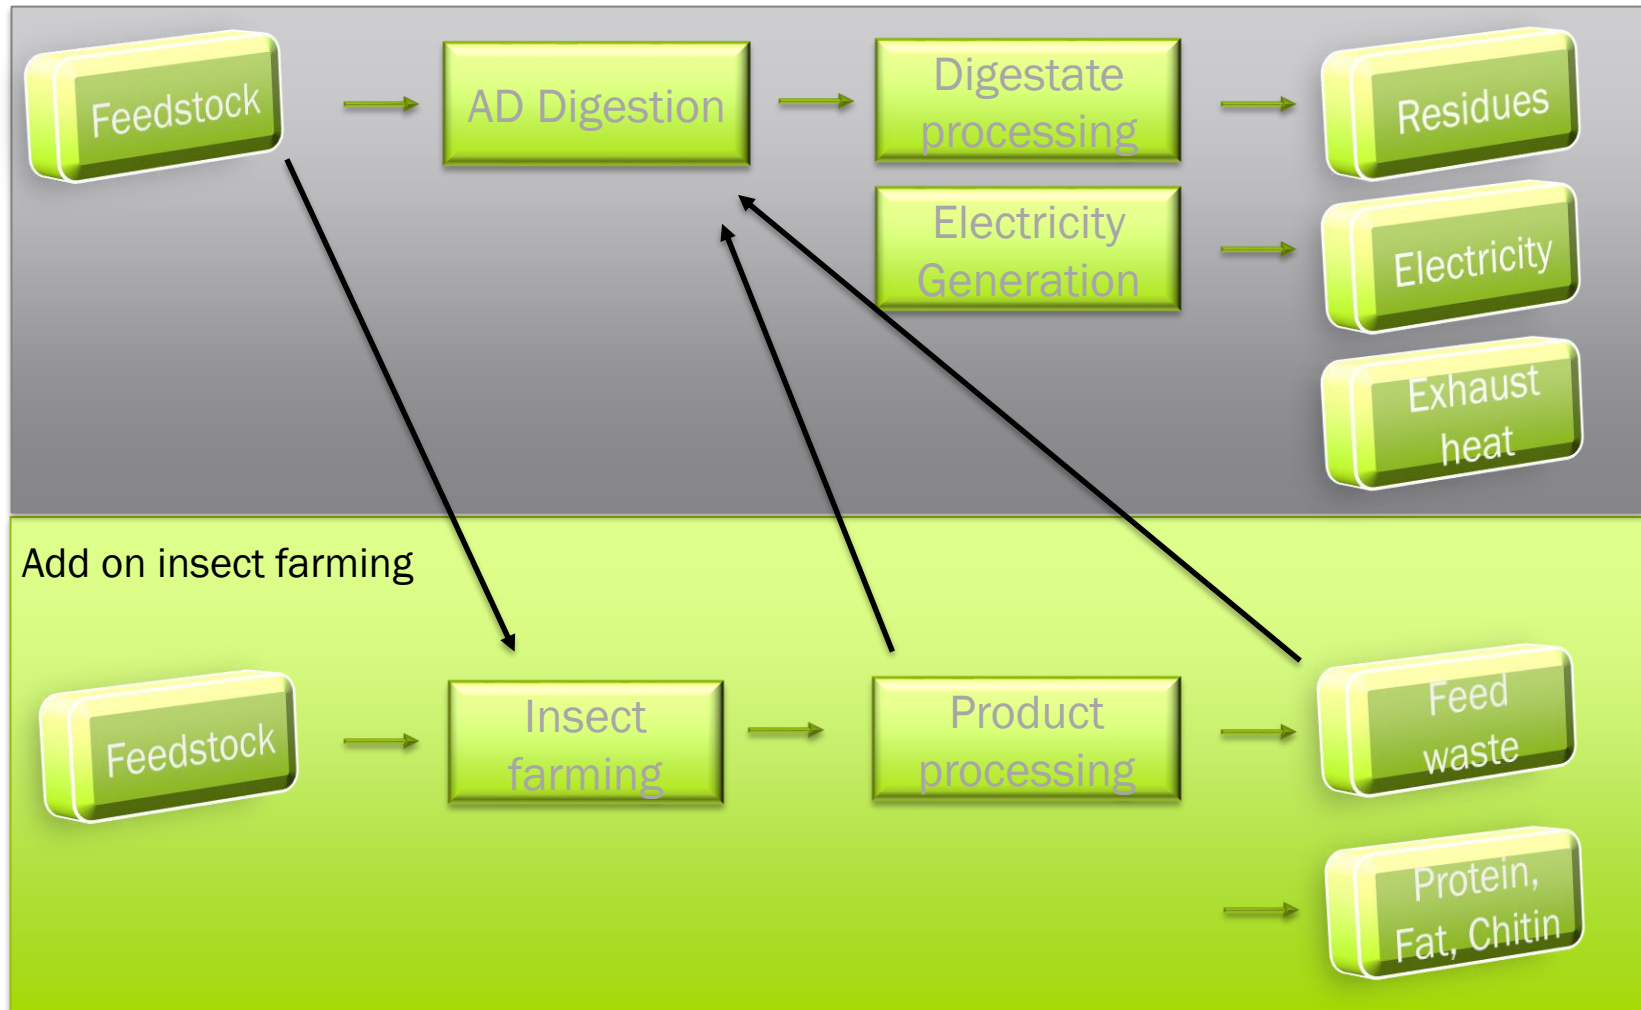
Feedstock

AD Digestion

Digestate processing

Residues

Electricity Generation

Electricity

Exhaust heat

Add on insect farming

Feedstock

Insect farming

Product processing

Feed waste

Protein, Fat, Chitin